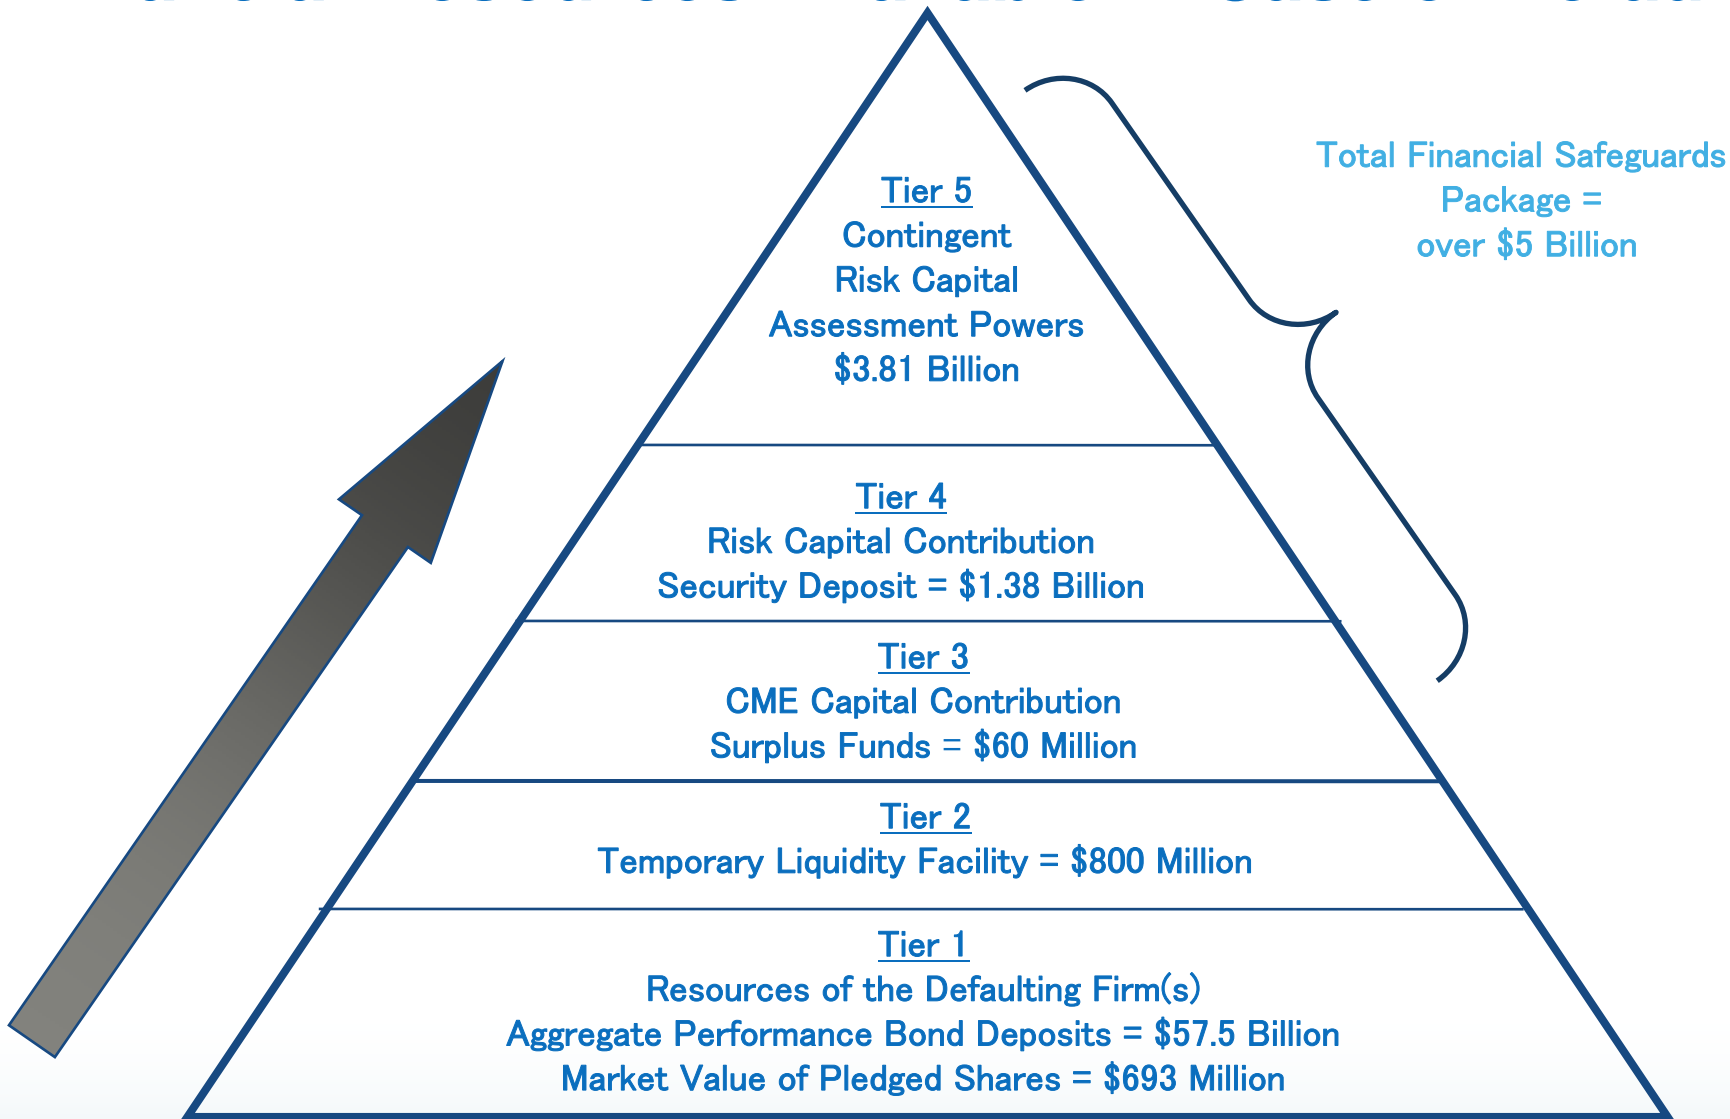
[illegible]

Tier 5
Contingent
Risk Capital
Assessment Powers
$3.81 Billion

Total Financial Safeguards Package = over $5 Billion

Tier 4
Risk Capital Contribution
Security Deposit = $1.38 Billion

Tier 3
CME Capital Contribution
Surplus Funds = $60 Million

Tier 2
Temporary Liquidity Facility = $800 Million

Tier 1
Resources of the Defaulting Firm(s)
Aggregate Performance Bond Deposits = $57.5 Billion
Market Value of Pledged Shares = $693 Million